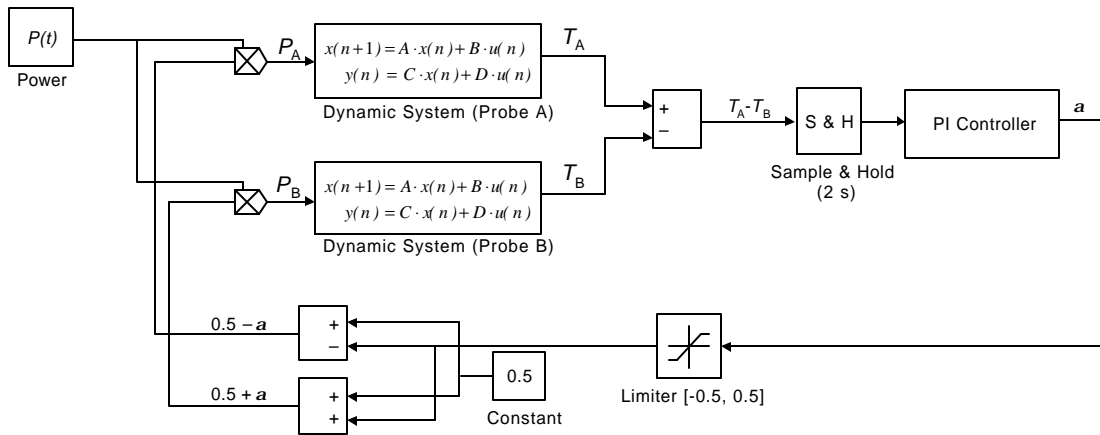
$P(t)$

Power

$P_A$

$x(n+1) = A \cdot x(n) + B \cdot u(n)$
$y(n) = C \cdot x(n) + D \cdot u(n)$

Dynamic System (Probe A)

$T_A$

+
–

$T_A$-$T_B$

S & H

Sample & Hold (2 s)

PI Controller

$a$

$P_B$

$x(n+1) = A \cdot x(n) + B \cdot u(n)$
$y(n) = C \cdot x(n) + D \cdot u(n)$

Dynamic System (Probe B)

$T_B$

$0.5 - a$

+
–

$0.5 + a$

+
+

0.5

Constant

Limiter [-0.5, 0.5]